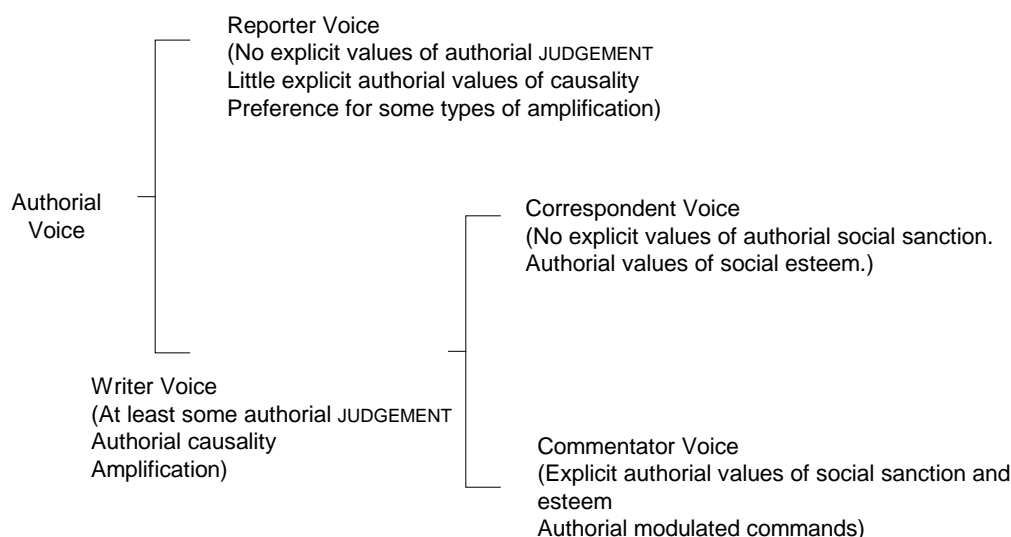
Authorial Voice

Reporter Voice
(No explicit values of authorial JUDGEMENT
Little explicit authorial values of causality
Preference for some types of amplification)

Writer Voice
(At least some authorial JUDGEMENT
Authorial causality
Amplification)

Correspondent Voice
(No explicit values of authorial social sanction.
Authorial values of social esteem.)

Commentator Voice
(Explicit authorial values of social sanction and esteem
Authorial modulated commands)